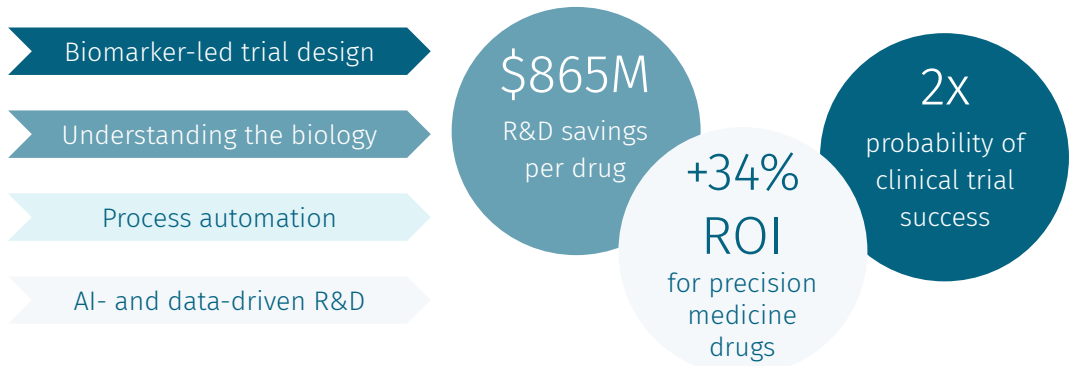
Biomarker-led trial design

Understanding the biology

Process automation

AI- and data-driven R&D

$865M
R&D savings per drug

+34%
ROI
for precision medicine drugs

2x
probability of clinical trial success